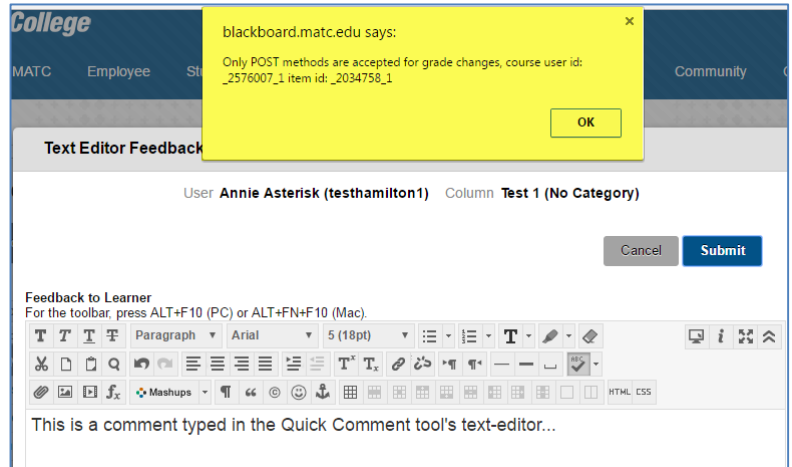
College

MATC Employee St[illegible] Community

blackboard.matc.edu says:

Only POST methods are accepted for grade changes, course user id: _2576007_1 item id: _2034758_1

OK

×

Text Editor Feedback

User Annie Asterisk (testhamilton1) Column Test 1 (No Category)

Cancel Submit

Feedback to Learner
For the toolbar, press ALT+F10 (PC) or ALT+FN+F10 (Mac).

Paragraph Arial 5 (18pt)

Mashups

HTML CSS

This is a comment typed in the Quick Comment tool's text-editor...